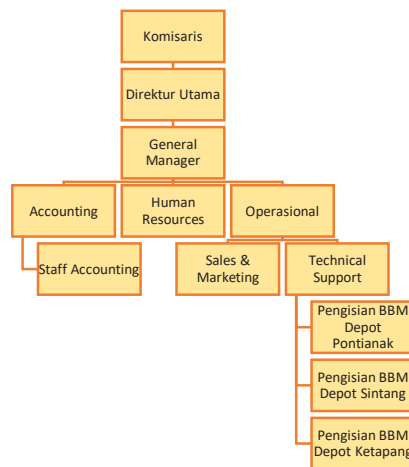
Komisaris

Direktur Utama

General Manager

Accounting

Human Resources

Operasional

Staff Accounting

Sales & Marketing

Technical Support

Pengisian BBM Depot Pontianak

Pengisian BBM Depot Sintang

Pengisian BBM Depot Ketapang